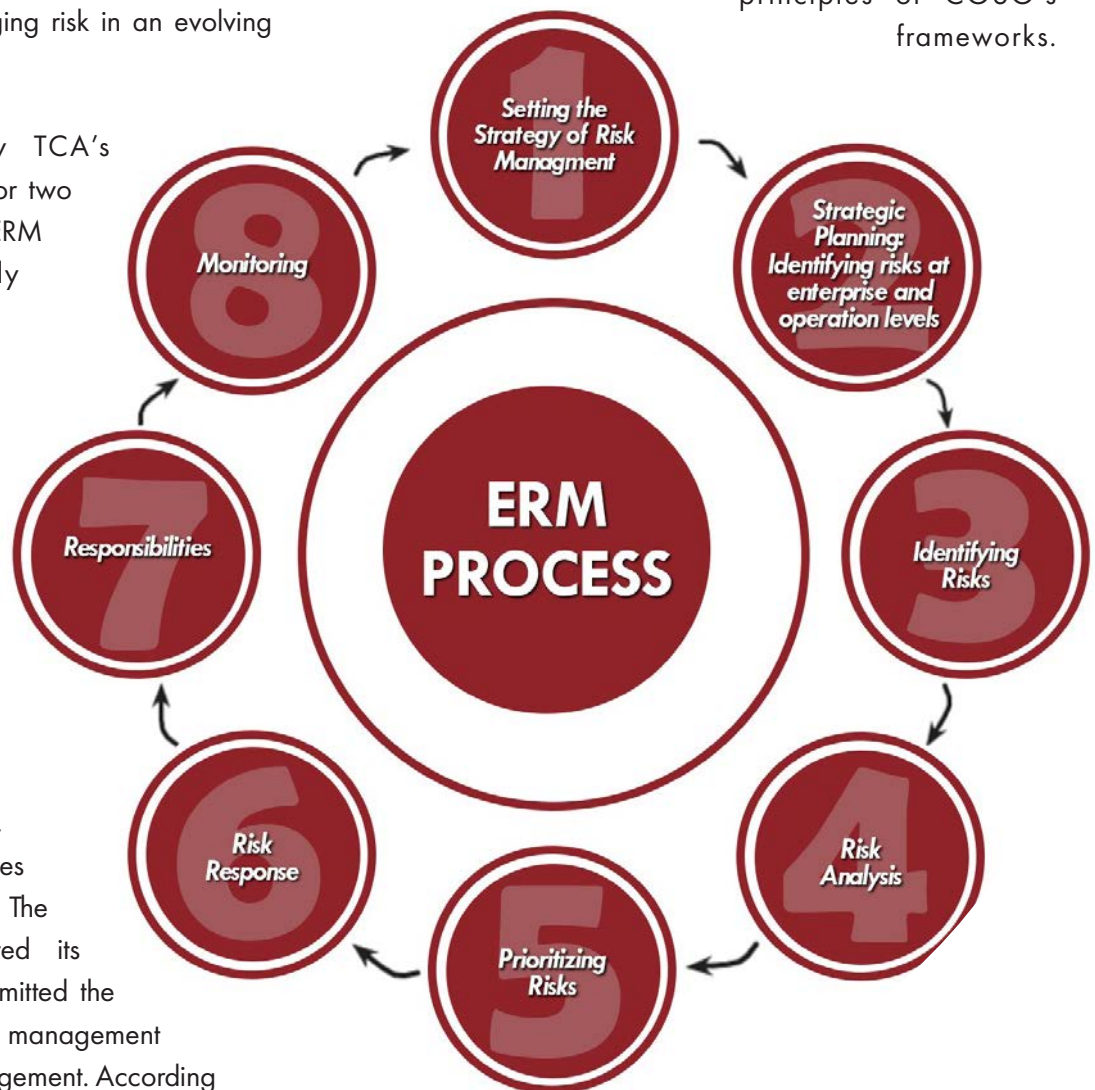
ging risk in an evolving

y TCA's
or two
RM
ly

es
The
ed its
mitted the
management
gement. According

principles of COSO's frameworks.

Setting the Strategy of Risk Managment

Strategic Planning: Identifying risks at enterprise and operation levels

Identifying Risks

Risk Analysis

Prioritizing Risks

Risk Response

Responsibilities

Monitoring

ERM PROCESS

1 2 3 4 5 6 7 8